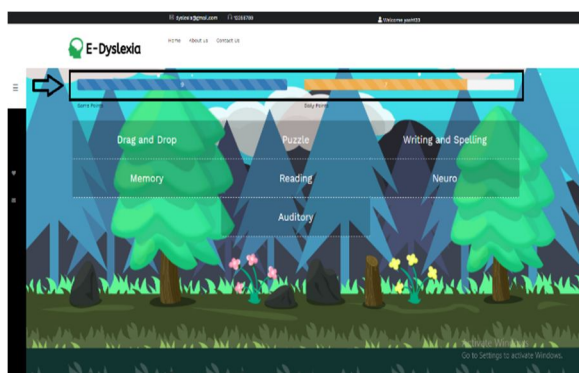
dyslexia@gmail.com 12345789 Welcome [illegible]

E-Dyslexia

Home About us Contact Us

Game Points

Daily Points

Drag and Drop

Puzzle

Writing and Spelling

Memory

Reading

Neuro

Auditory

Activate Windows
Go to Settings to activate Windows.